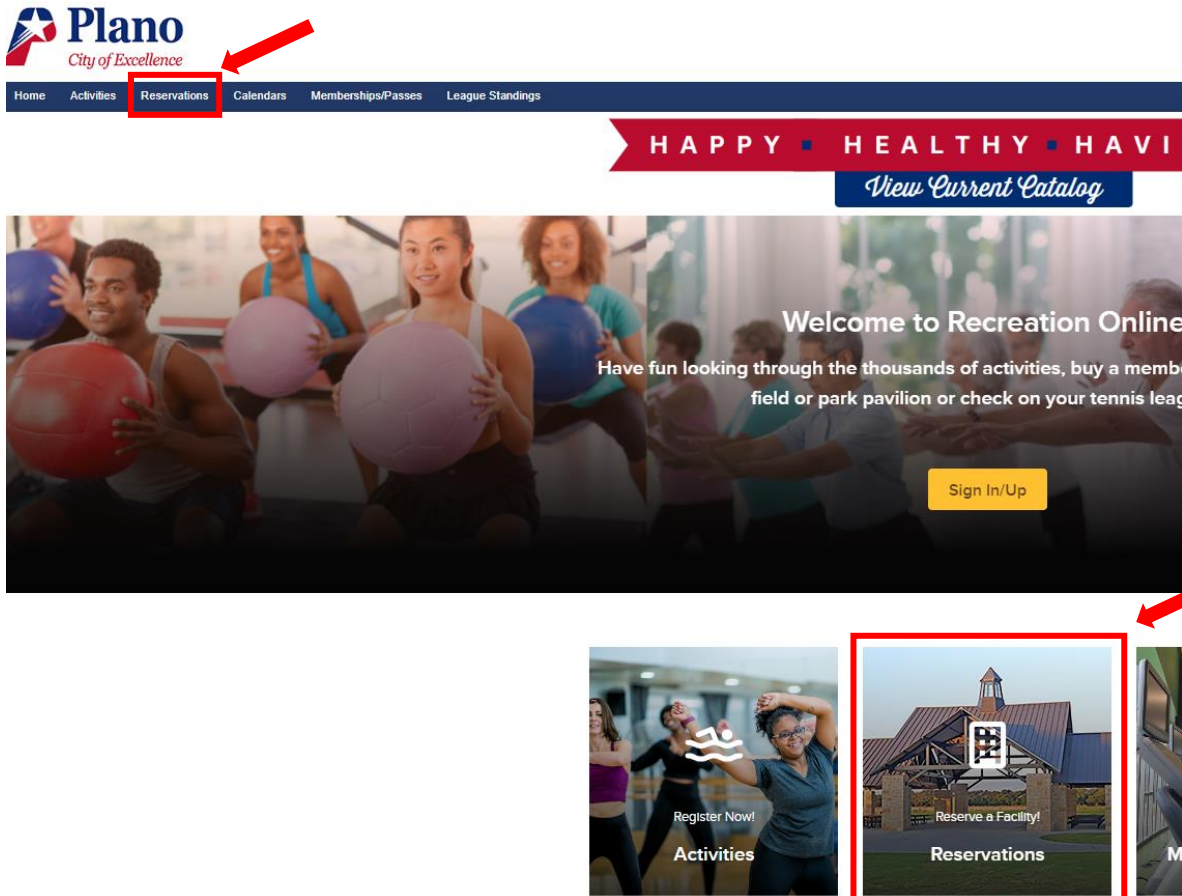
Plano
City of Excellence

Home Activities Reservations Calendars Memberships/Passes League Standings

HAPPY ■ HEALTHY ■ HAVI

View Current Catalog

Welcome to Recreation Online

Have fun looking through the thousands of activities, buy a memb field or park pavilion or check on your tennis lea

Sign In/Up

Register Now!
Activities

Reserve a Facility!
Reservations

M